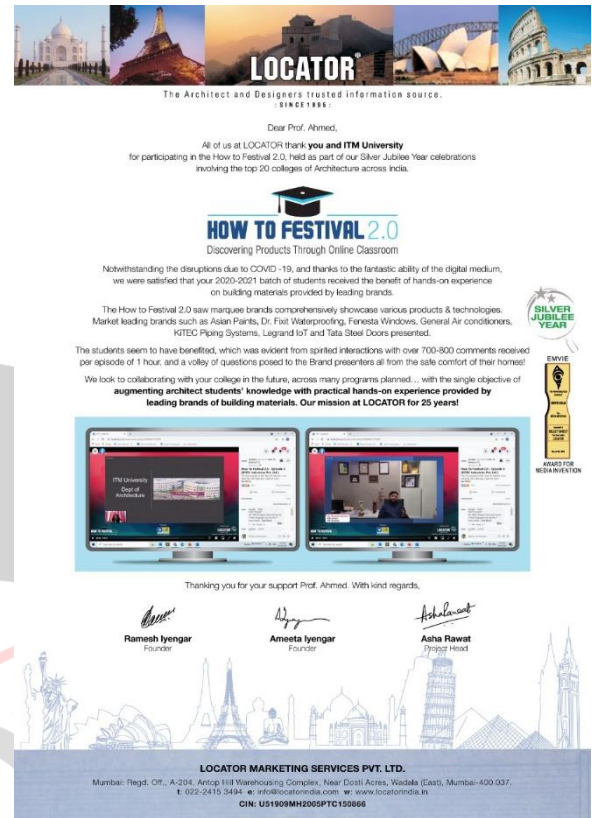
LOCATOR®

The Architect and Designers trusted information source.
SINCE 1995

Dear Prof. Ahmed,

All of us at LOCATOR thank you and ITM University for participating in the How to Festival 2.0, held as part of our Silver Jubilee Year celebrations involving the top 20 colleges of Architecture across India.

HOW TO FESTIVAL 2.0
Discovering Products Through Online Classroom

Notwithstanding the disruptions due to COVID -19, and thanks to the fantastic ability of the digital medium, we were satisfied that your 2020-2021 batch of students received the benefit of hands-on experience on building materials provided by leading brands.

The How to Festival 2.0 saw marquee brands comprehensively showcase various products & technologies. Market leading brands such as Asian Paints, Dr. Fixit Waterproofing, Fenesta Windows, General Air conditioners, KITEC Piping Systems, Legrand IoT and Tata Steel Doors presented.

SILVER JUBILEE YEAR

The students seem to have benefited, which was evident from spirited interactions with over 700-800 comments received per episode of 1 hour, and a volley of questions posed to the Brand presenters all from the safe comfort of their homes!

EMVIE

We look to collaborating with your college in the future, across many programs planned... with the single objective of augmenting architect students' knowledge with practical hands-on experience provided by leading brands of building materials. Our mission at LOCATOR for 25 years!

AWARD FOR MEDIA INVENTION

ITM University
Dept of Architecture

Thanking you for your support Prof. Ahmed. With kind regards,

Ramesh Iyengar
Founder

Ameeta Iyengar
Founder

Asha Rawat
Project Head

LOCATOR MARKETING SERVICES PVT. LTD.
Mumbai: Regd. Off., A-204, Antop Hill Warehousing Complex, Near Dosti Acres, Wadala (East), Mumbai-400 037.
t: 022-2415 3494 e: info@locatorindia.com w: www.locatorindia.in
CIN: U51909MH2005PTC150866